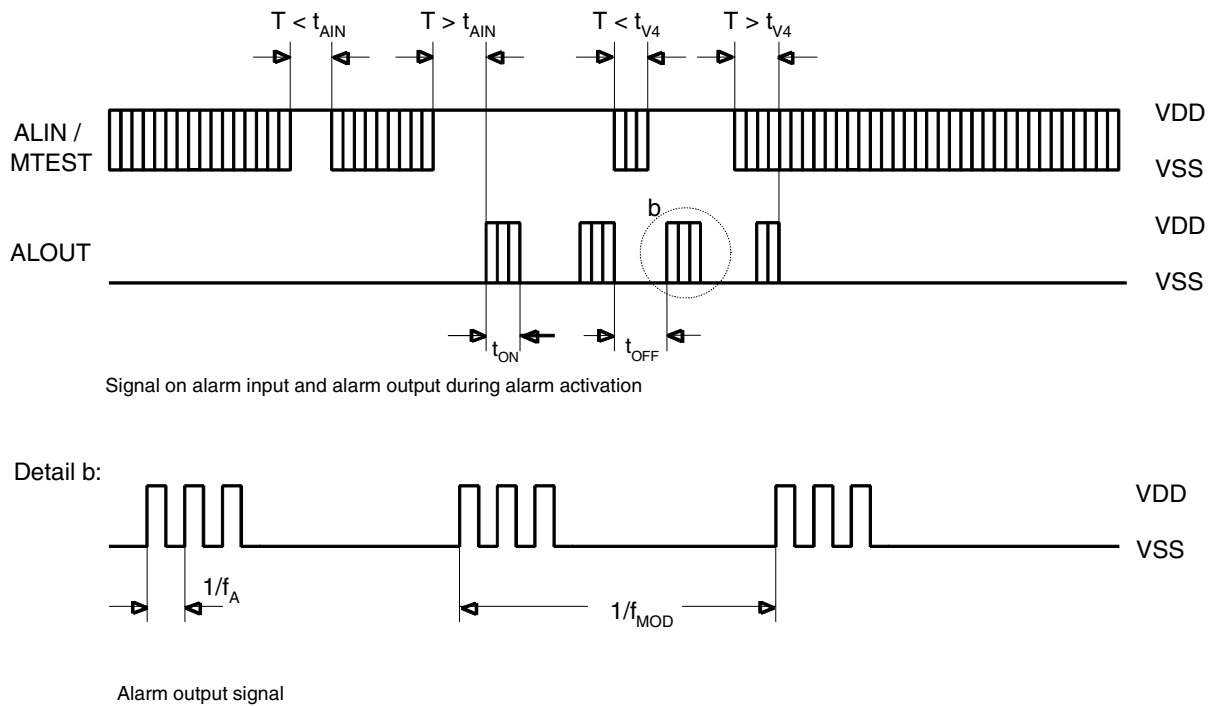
$T < t_{AIN}$ $T > t_{AIN}$ $T < t_{V4}$ $T > t_{V4}$

ALIN / MTEST

VDD

VSS

b

VDD

ALOUT

VSS

$t_{ON}$ $t_{OFF}$

Signal on alarm input and alarm output during alarm activation

Detail b:

VDD

VSS

$1/f_A$

$1/f_{MOD}$

Alarm output signal